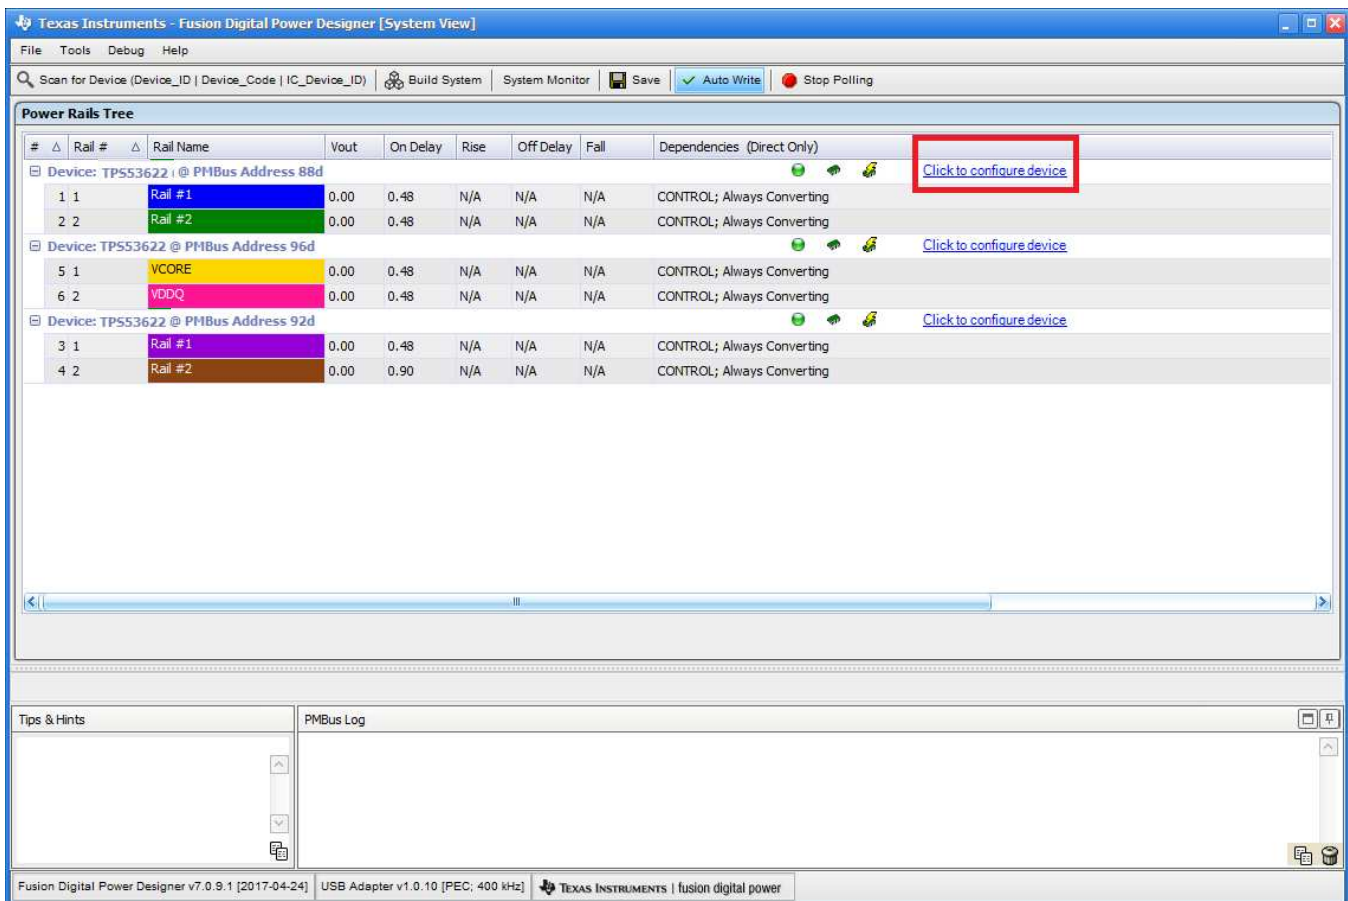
Texas Instruments - Fusion Digital Power Designer [System View]

File Tools Debug Help

Scan for Device (Device_ID | Device_Code | IC_Device_ID) Build System System Monitor Save Auto Write Stop Polling

Power Rails Tree

| # | Rail # | Rail Name | Vout | On Delay | Rise | Off Delay | Fall | Dependencies (Direct Only) | |
|---|---|---|---|---|---|---|---|---|---|
| Device: TPS53622 @ PMBus Address 88d | | | | | | | | | Click to configure device |
| 1 | 1 | Rail #1 | 0.00 | 0.48 | N/A | N/A | N/A | CONTROL; Always Converting | |
| 2 | 2 | Rail #2 | 0.00 | 0.48 | N/A | N/A | N/A | CONTROL; Always Converting | |
| Device: TPS53622 @ PMBus Address 96d | | | | | | | | | Click to configure device |
| 5 | 1 | VCORE | 0.00 | 0.48 | N/A | N/A | N/A | CONTROL; Always Converting | |
| 6 | 2 | VDDQ | 0.00 | 0.48 | N/A | N/A | N/A | CONTROL; Always Converting | |
| Device: TPS53622 @ PMBus Address 92d | | | | | | | | | Click to configure device |
| 3 | 1 | Rail #1 | 0.00 | 0.48 | N/A | N/A | N/A | CONTROL; Always Converting | |
| 4 | 2 | Rail #2 | 0.00 | 0.90 | N/A | N/A | N/A | CONTROL; Always Converting | |

Tips & Hints

PMBus Log

Fusion Digital Power Designer v7.0.9.1 [2017-04-24] USB Adapter v1.0.10 [PEC; 400 kHz] Texas Instruments | fusion digital power